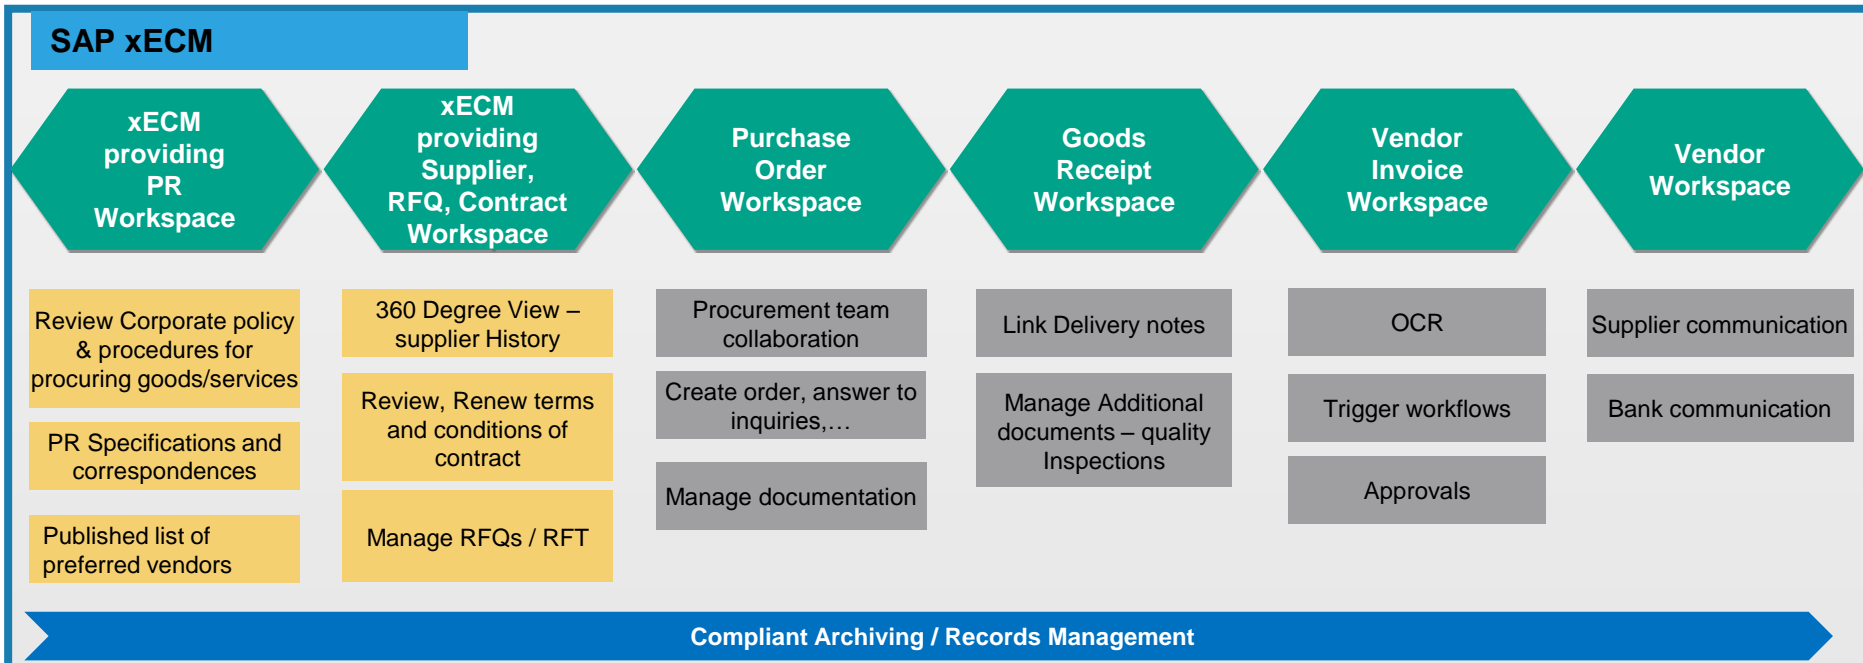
SAP xECM

xECM providing PR Workspace

xECM providing Supplier, RFQ, Contract Workspace

Purchase Order Workspace

Goods Receipt Workspace

Vendor Invoice Workspace

Vendor Workspace

Review Corporate policy & procedures for procuring goods/services

PR Specifications and correspondences

Published list of preferred vendors

360 Degree View – supplier History

Review, Renew terms and conditions of contract

Manage RFQs / RFT

Procurement team collaboration

Create order, answer to inquiries,…

Manage documentation

Link Delivery notes

Manage Additional documents – quality Inspections

OCR

Trigger workflows

Approvals

Supplier communication

Bank communication

Compliant Archiving / Records Management